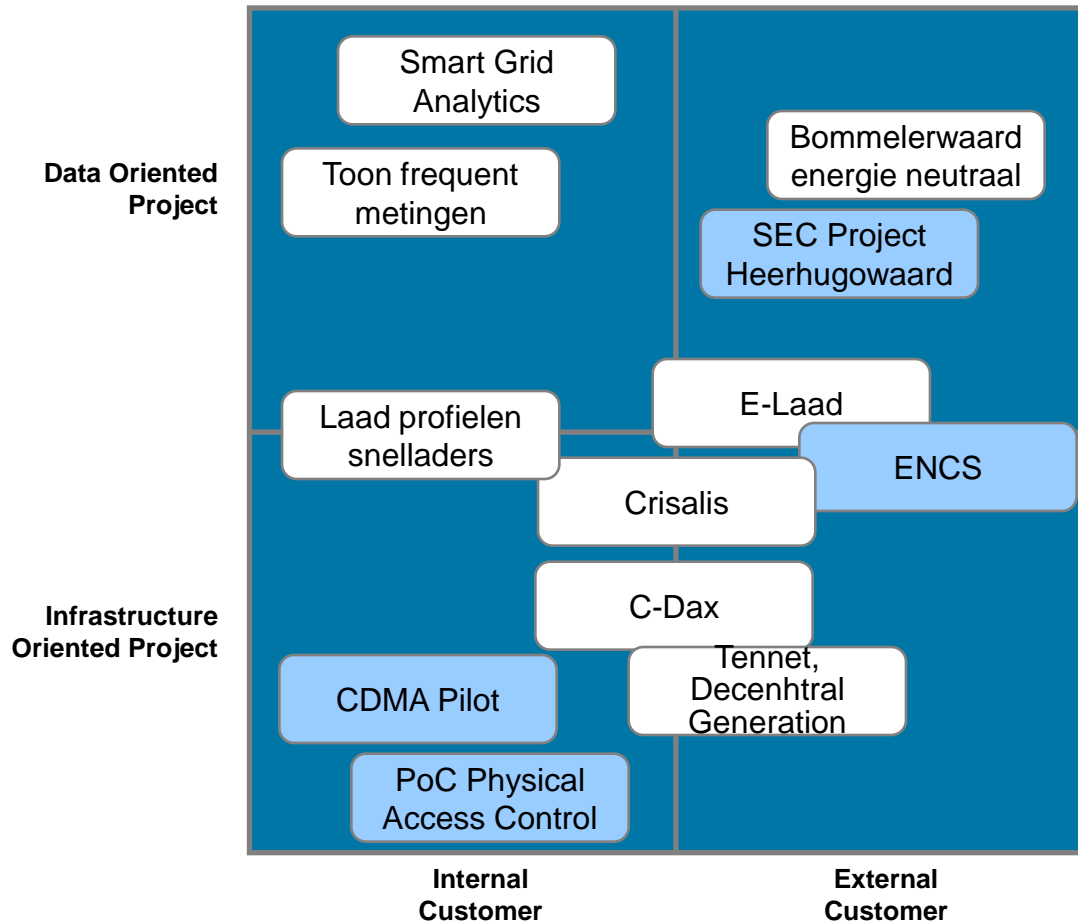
Data Oriented Project

Infrastructure Oriented Project

Smart Grid Analytics

Toon frequent metingen

Bommelerwaard energie neutraal

SEC Project Heerhugowaard

E-Laad

Laad profielen snelladers

ENCS

Crisalis

C-Dax

Tennet, Decenhtral Generation

CDMA Pilot

PoC Physical Access Control

Internal Customer

External Customer